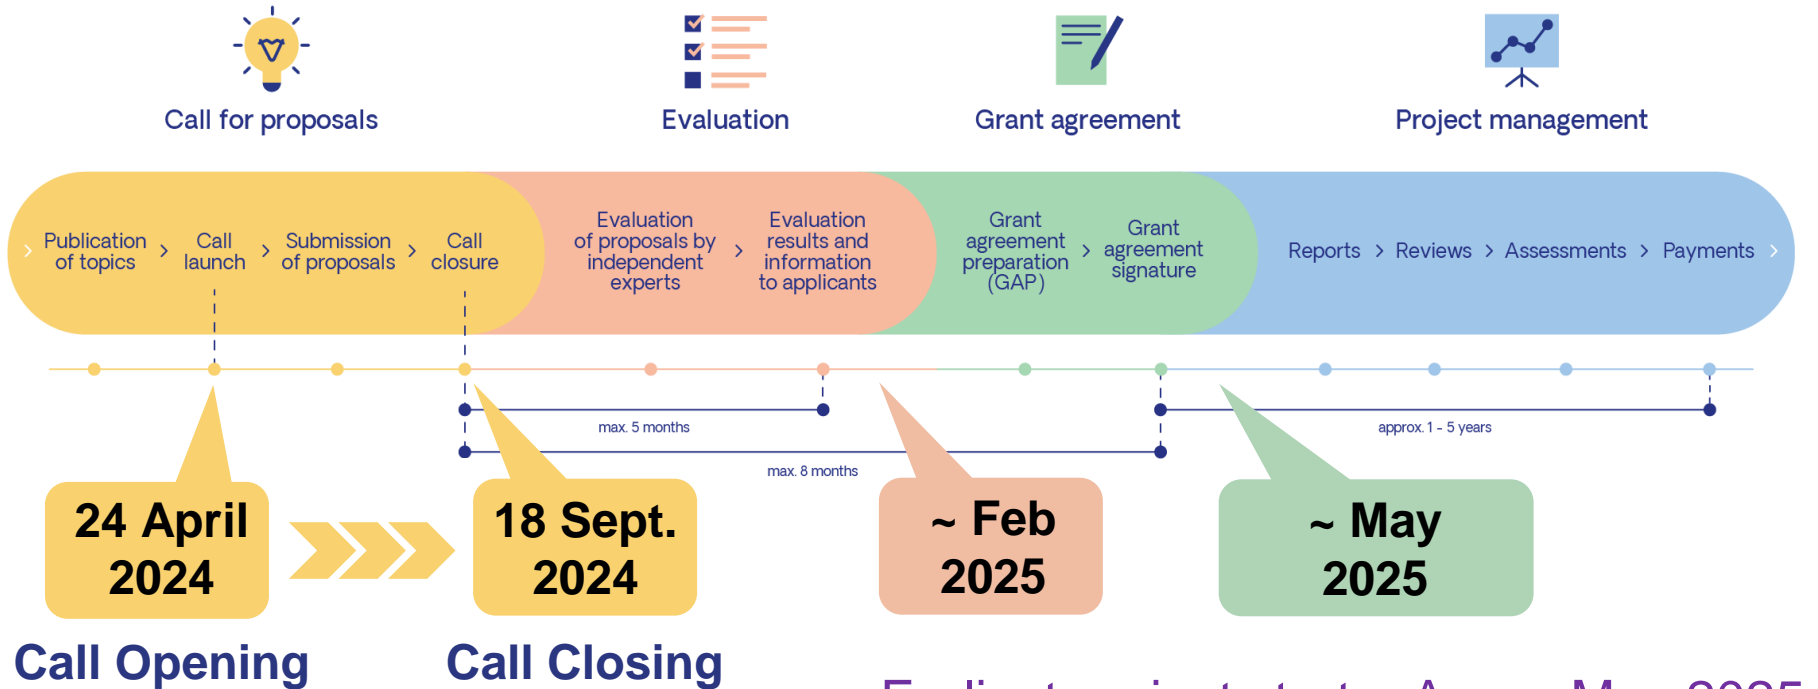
Call for proposals

Evaluation

Grant agreement

Project management

Publication of topics › Call launch › Submission of proposals › Call closure

Evaluation of proposals by independent experts › Evaluation results and information to applicants

Grant agreement preparation (GAP) › Grant agreement signature

Reports › Reviews › Assessments › Payments ›

max. 5 months

max. 8 months

approx. 1 - 5 years

24 April 2024

18 Sept. 2024

~ Feb 2025

~ May 2025

Call Opening

Call Closing

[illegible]